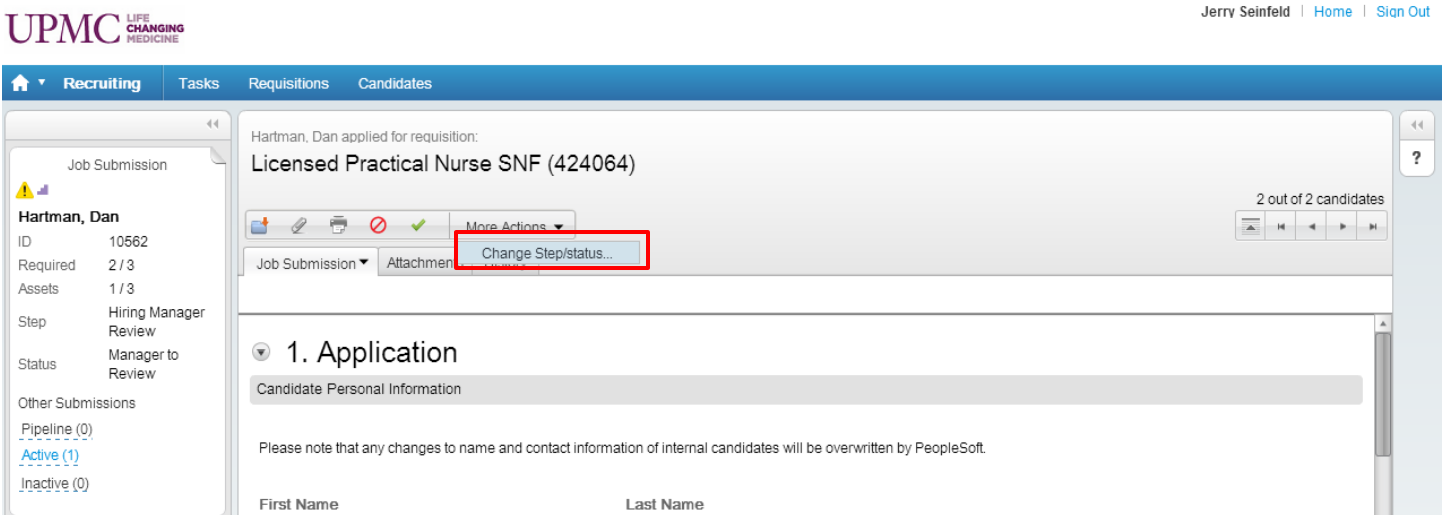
UPMC LIFE CHANGING MEDICINE

Jerry Seinfeld | Home | Sign Out

Recruiting Tasks Requisitions Candidates

Job Submission

Hartman, Dan

| ID | 10562 |
|---|---|
| Required | 2 / 3 |
| Assets | 1 / 3 |
| Step | Hiring Manager Review |
| Status | Manager to Review |

Other Submissions

Pipeline (0)

Active (1)

Inactive (0)

Hartman, Dan applied for requisition:

Licensed Practical Nurse SNF (424064)

2 out of 2 candidates

More Actions

Change Step/status...

Job Submission Attachments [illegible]

1. Application

Candidate Personal Information

Please note that any changes to name and contact information of internal candidates will be overwritten by PeopleSoft.

First Name

Last Name

?